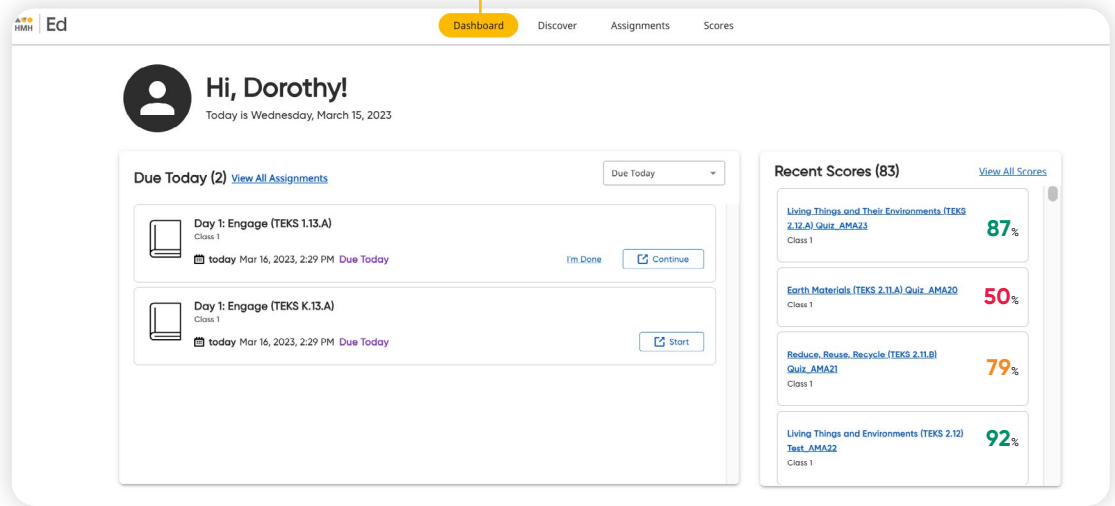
HMH | Ed

Dashboard Discover Assignments Scores

Hi, Dorothy!
Today is Wednesday, March 15, 2023

Due Today (2) View All Assignments

Due Today

Day 1: Engage (TEKS 1.13.A)
Class 1
today Mar 16, 2023, 2:29 PM Due Today
I'm Done
Continue

Day 1: Engage (TEKS K.13.A)
Class 1
today Mar 16, 2023, 2:29 PM Due Today
Start

Recent Scores (83)
View All Scores

Living Things and Their Environments (TEKS 2.12.A) Quiz_AMA23
Class 1
87%

Earth Materials (TEKS 2.11.A) Quiz_AMA20
Class 1
50%

Reduce, Reuse, Recycle (TEKS 2.11.B) Quiz_AMA21
Class 1
79%

Living Things and Environments (TEKS 2.12) Test_AMA22
Class 1
92%